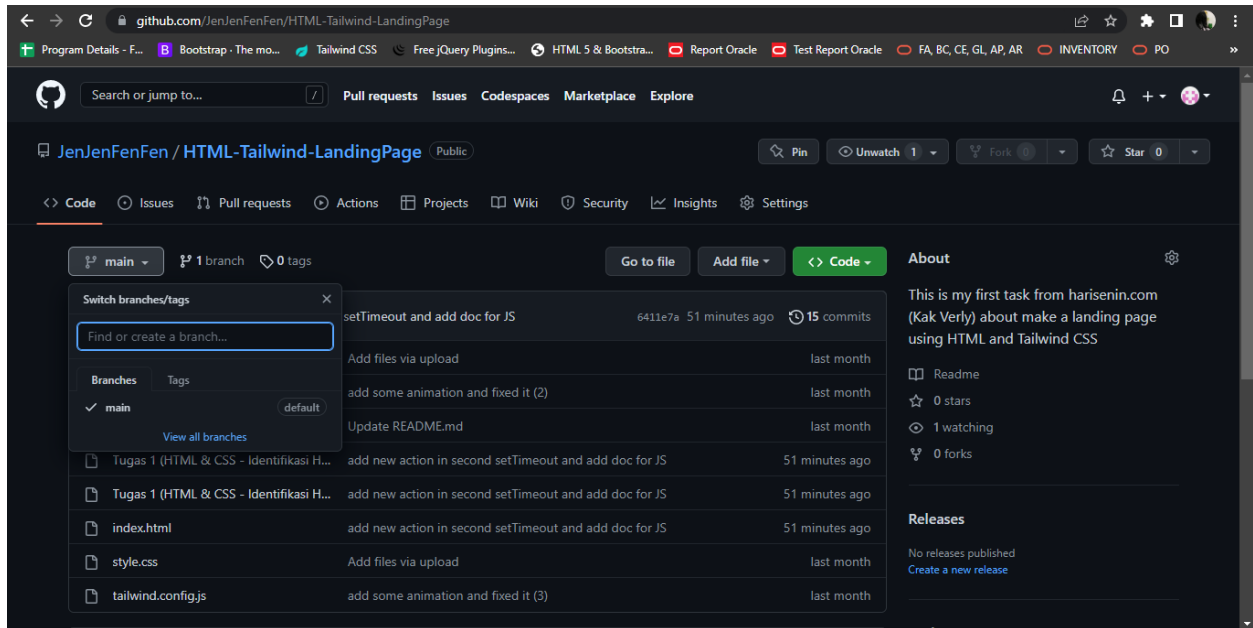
github.com/JenJenFenFen/HTML-Tailwind-LandingPage

Program Details - F... Bootstrap · The mo... Tailwind CSS Free jQuery Plugins... HTML 5 & Bootstra... Report Oracle Test Report Oracle FA, BC, CE, GL, AP, AR INVENTORY PO

Search or jump to... / Pull requests Issues Codespaces Marketplace Explore

JenJenFenFen / HTML-Tailwind-LandingPage Public

Pin Unwatch 1 Fork 0 Star 0

Code Issues Pull requests Actions Projects Wiki Security Insights Settings

main 1 branch 0 tags

Go to file Add file Code

Switch branches/tags

Find or create a branch...

Branches Tags

main default

View all branches

setTimeout and add doc for JS 6411e7a 51 minutes ago 15 commits

| | | |
|---|---|---|
| | Add files via upload | last month |
| | add some animation and fixed it (2) | last month |
| | Update README.md | last month |
| Tugas 1 (HTML & CSS - Identifikasi H... | add new action in second setTimeout and add doc for JS | 51 minutes ago |
| Tugas 1 (HTML & CSS - Identifikasi H... | add new action in second setTimeout and add doc for JS | 51 minutes ago |
| index.html | add new action in second setTimeout and add doc for JS | 51 minutes ago |
| style.css | Add files via upload | last month |
| tailwind.config.js | add some animation and fixed it (3) | last month |

About

This is my first task from harisenin.com (Kak Verly) about make a landing page using HTML and Tailwind CSS

Readme

0 stars

1 watching

0 forks

Releases

No releases published

Create a new release